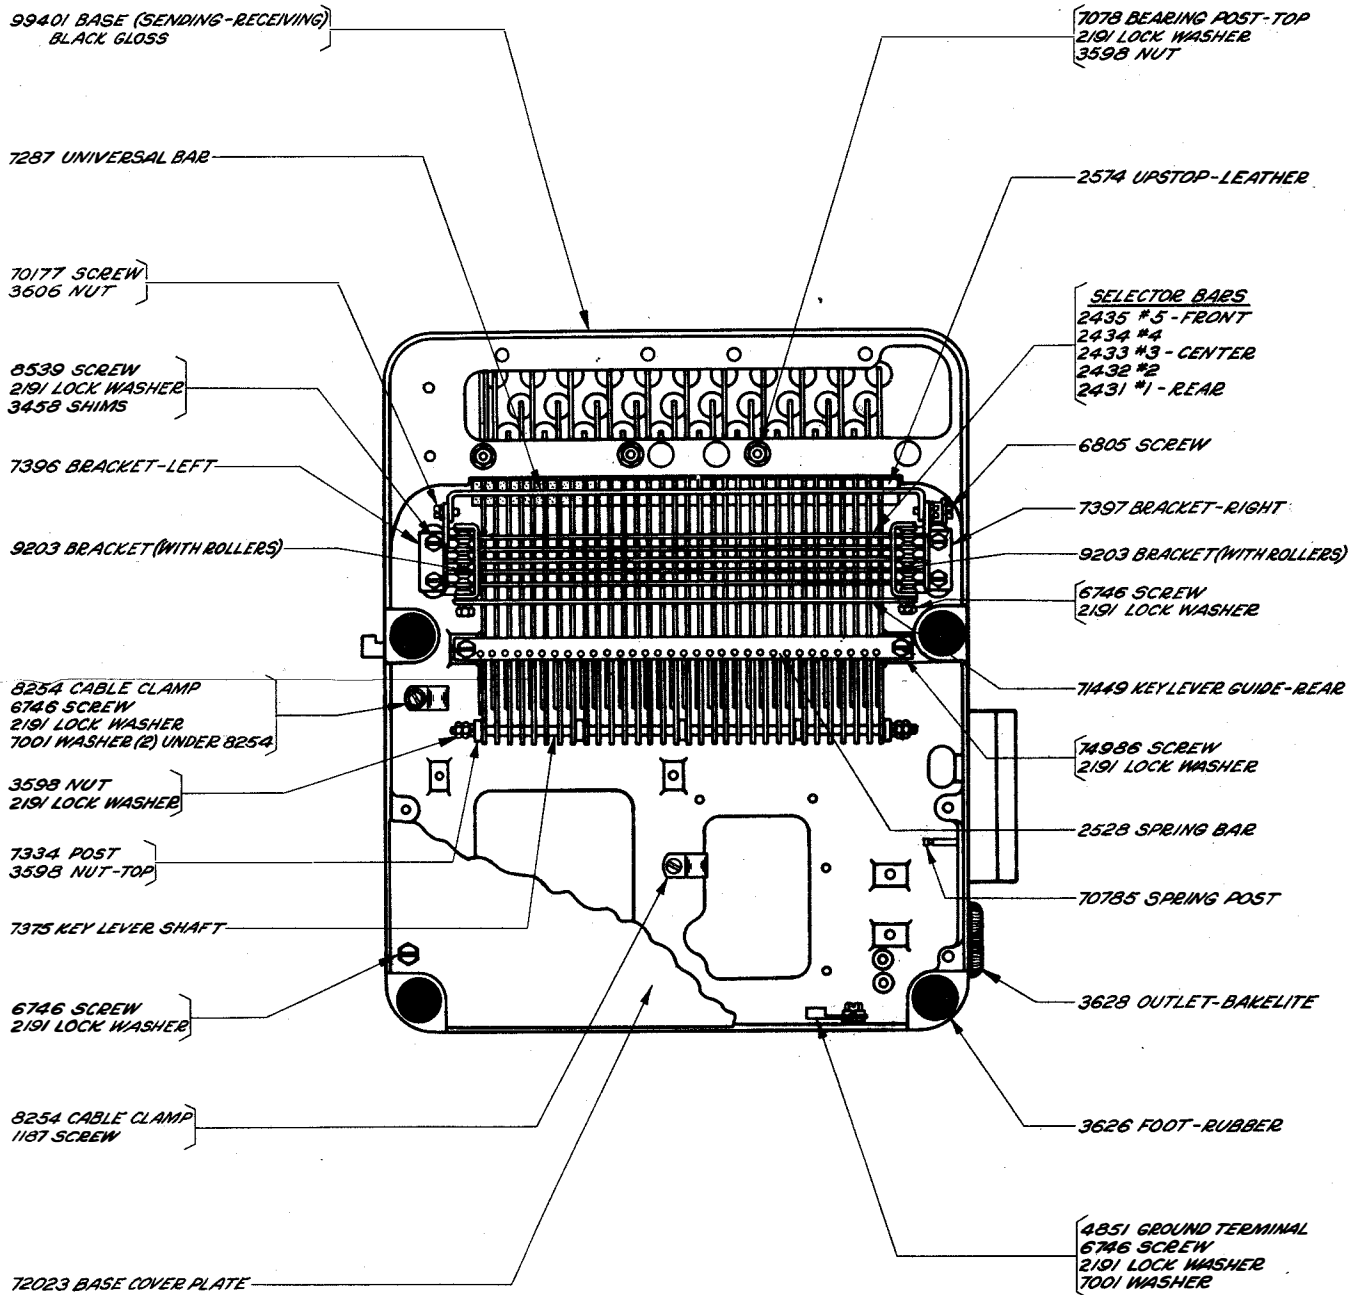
99401 BASE (SENDING-RECEIVING)
BLACK GLOSS

7078 BEARING POST-TOP
2191 LOCK WASHER
3598 NUT

7287 UNIVERSAL BAR

2574 UPSTOP-LEATHER

70177 SCREW
3606 NUT

SELECTOR BARS
2435 #5 - FRONT
2434 #4
2433 #3 - CENTER
2432 #2
2431 #1 - REAR

8539 SCREW
2191 LOCK WASHER
3458 SHIMS

6805 SCREW

7396 BRACKET-LEFT

7397 BRACKET-RIGHT

9203 BRACKET (WITH ROLLERS)

9203 BRACKET (WITH ROLLERS)

6746 SCREW
2191 LOCK WASHER

8254 CABLE CLAMP
6746 SCREW
2191 LOCK WASHER
7001 WASHER (2) UNDER 8254

71449 KEY LEVER GUIDE-REAR

74986 SCREW
2191 LOCK WASHER

3598 NUT
2191 LOCK WASHER

2528 SPRING BAR

7334 POST
3598 NUT-TOP

70785 SPRING POST

7375 KEY LEVER SHAFT

3628 OUTLET-BAKELITE

6746 SCREW
2191 LOCK WASHER

8254 CABLE CLAMP
1187 SCREW

3626 FOOT-RUBBER

4851 GROUND TERMINAL
6746 SCREW
2191 LOCK WASHER
7001 WASHER

72023 BASE COVER PLATE